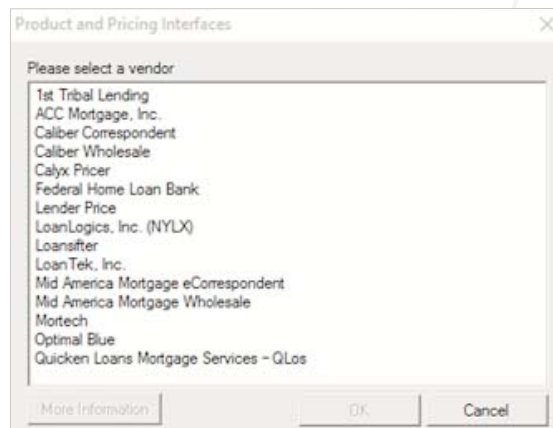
Product and Pricing Interfaces

Please select a vendor

1st Tribal Lending
ACC Mortgage, Inc.
Caliber Correspondent
Caliber Wholesale
Calyx Pricer
Federal Home Loan Bank
Lender Price
LoanLogics, Inc. (NYLX)
Loansifter
LoanTek, Inc.
Mid America Mortgage eCorrespondent
Mid America Mortgage Wholesale
Mortech
Optimal Blue
Quicken Loans Mortgage Services - QLms

More Information

OK

Cancel